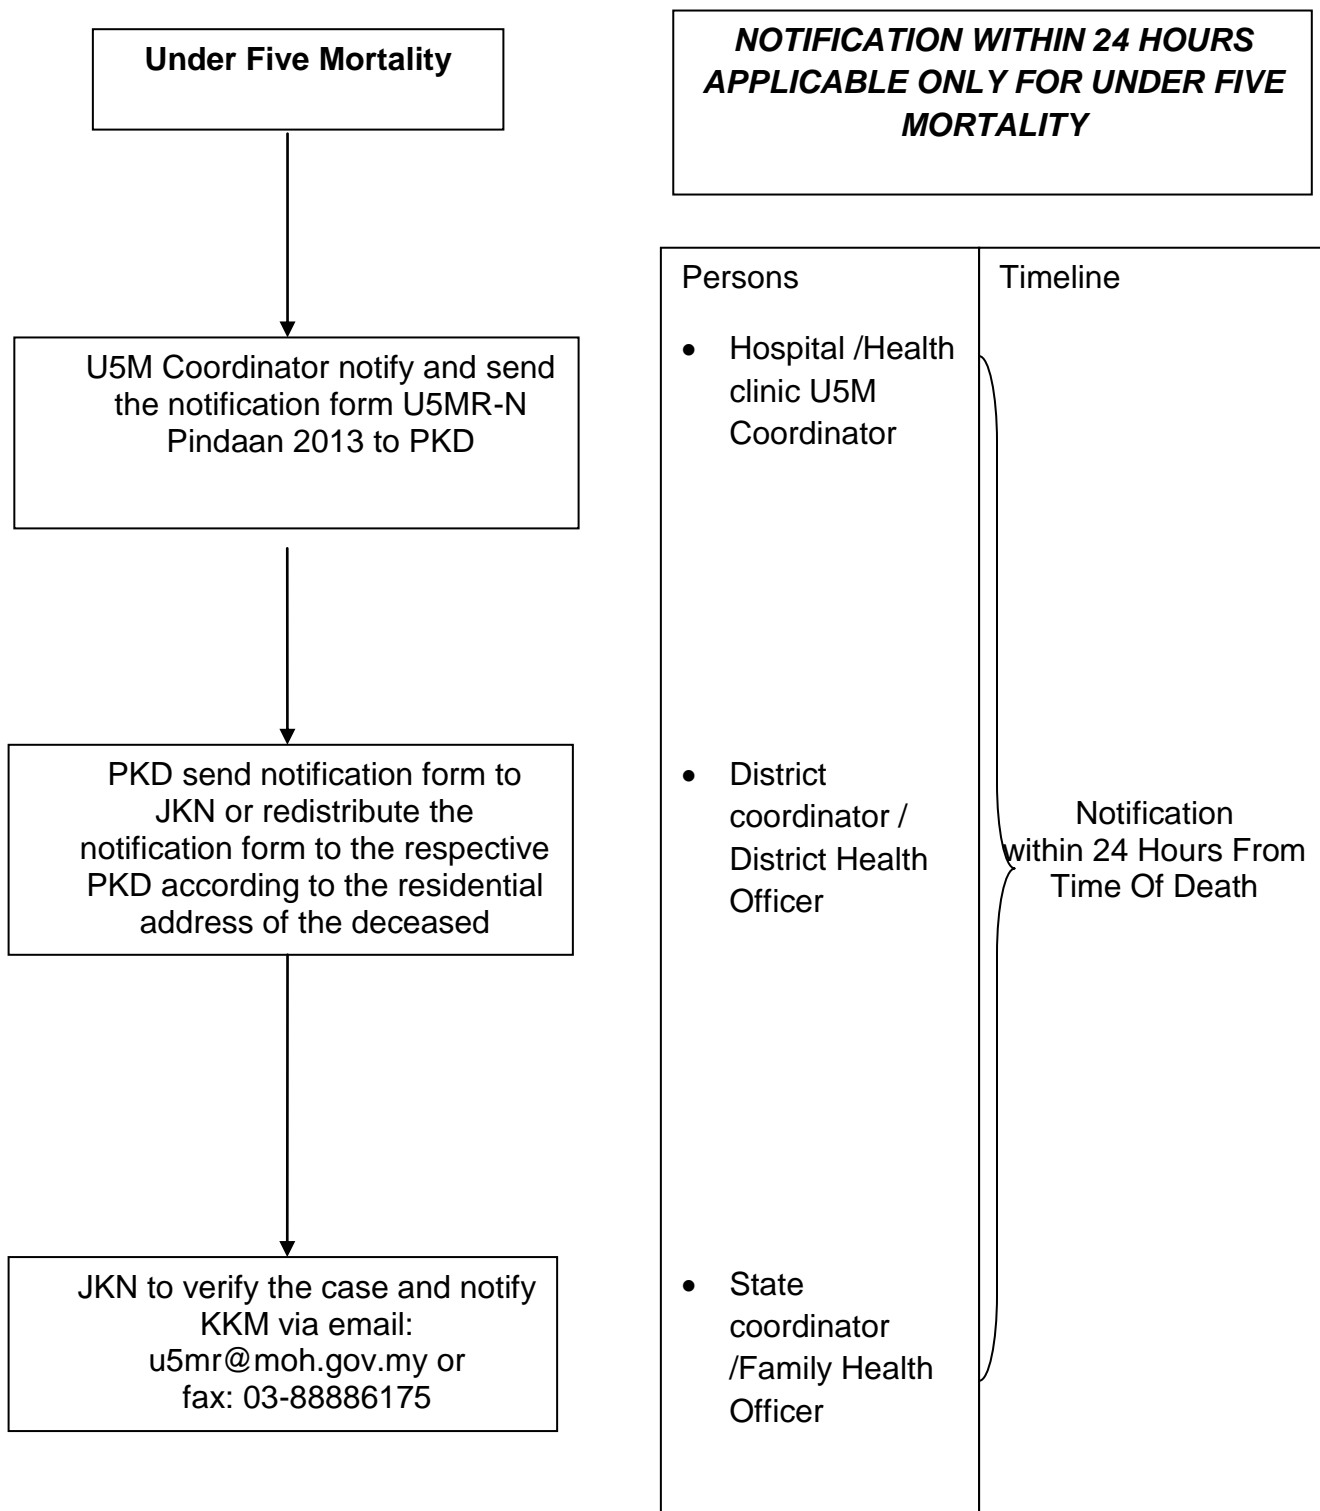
Under Five Mortality

U5M Coordinator notify and send the notification form U5MR-N Pindaan 2013 to PKD

PKD send notification form to JKN or redistribute the notification form to the respective PKD according to the residential address of the deceased

JKN to verify the case and notify KKM via email: u5mr@moh.gov.my or fax: 03-88886175

NOTIFICATION WITHIN 24 HOURS APPLICABLE ONLY FOR UNDER FIVE MORTALITY

| Persons | Timeline |
|---|---|
| • Hospital /Health clinic U5M Coordinator<br>• District coordinator / District Health Officer<br>• State coordinator /Family Health Officer | Notification within 24 Hours From Time Of Death |